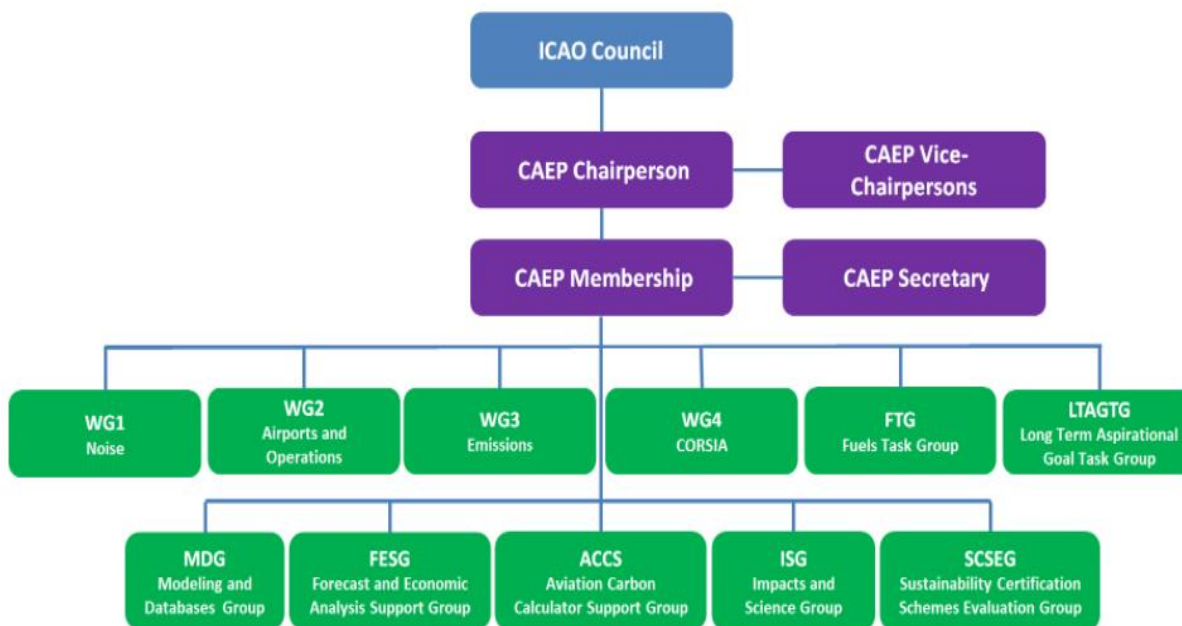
ICAO Council

CAEP Chairperson

CAEP Vice-Chairpersons

CAEP Membership

CAEP Secretary

WG1
Noise

WG2
Airports and Operations

WG3
Emissions

WG4
CORSIA

FTG
Fuels Task Group

LTAGTG
Long Term Aspirational Goal Task Group

MDG
Modeling and Databases Group

FESG
Forecast and Economic Analysis Support Group

ACCS
Aviation Carbon Calculator Support Group

ISG
Impacts and Science Group

SCSEG
Sustainability Certification Schemes Evaluation Group